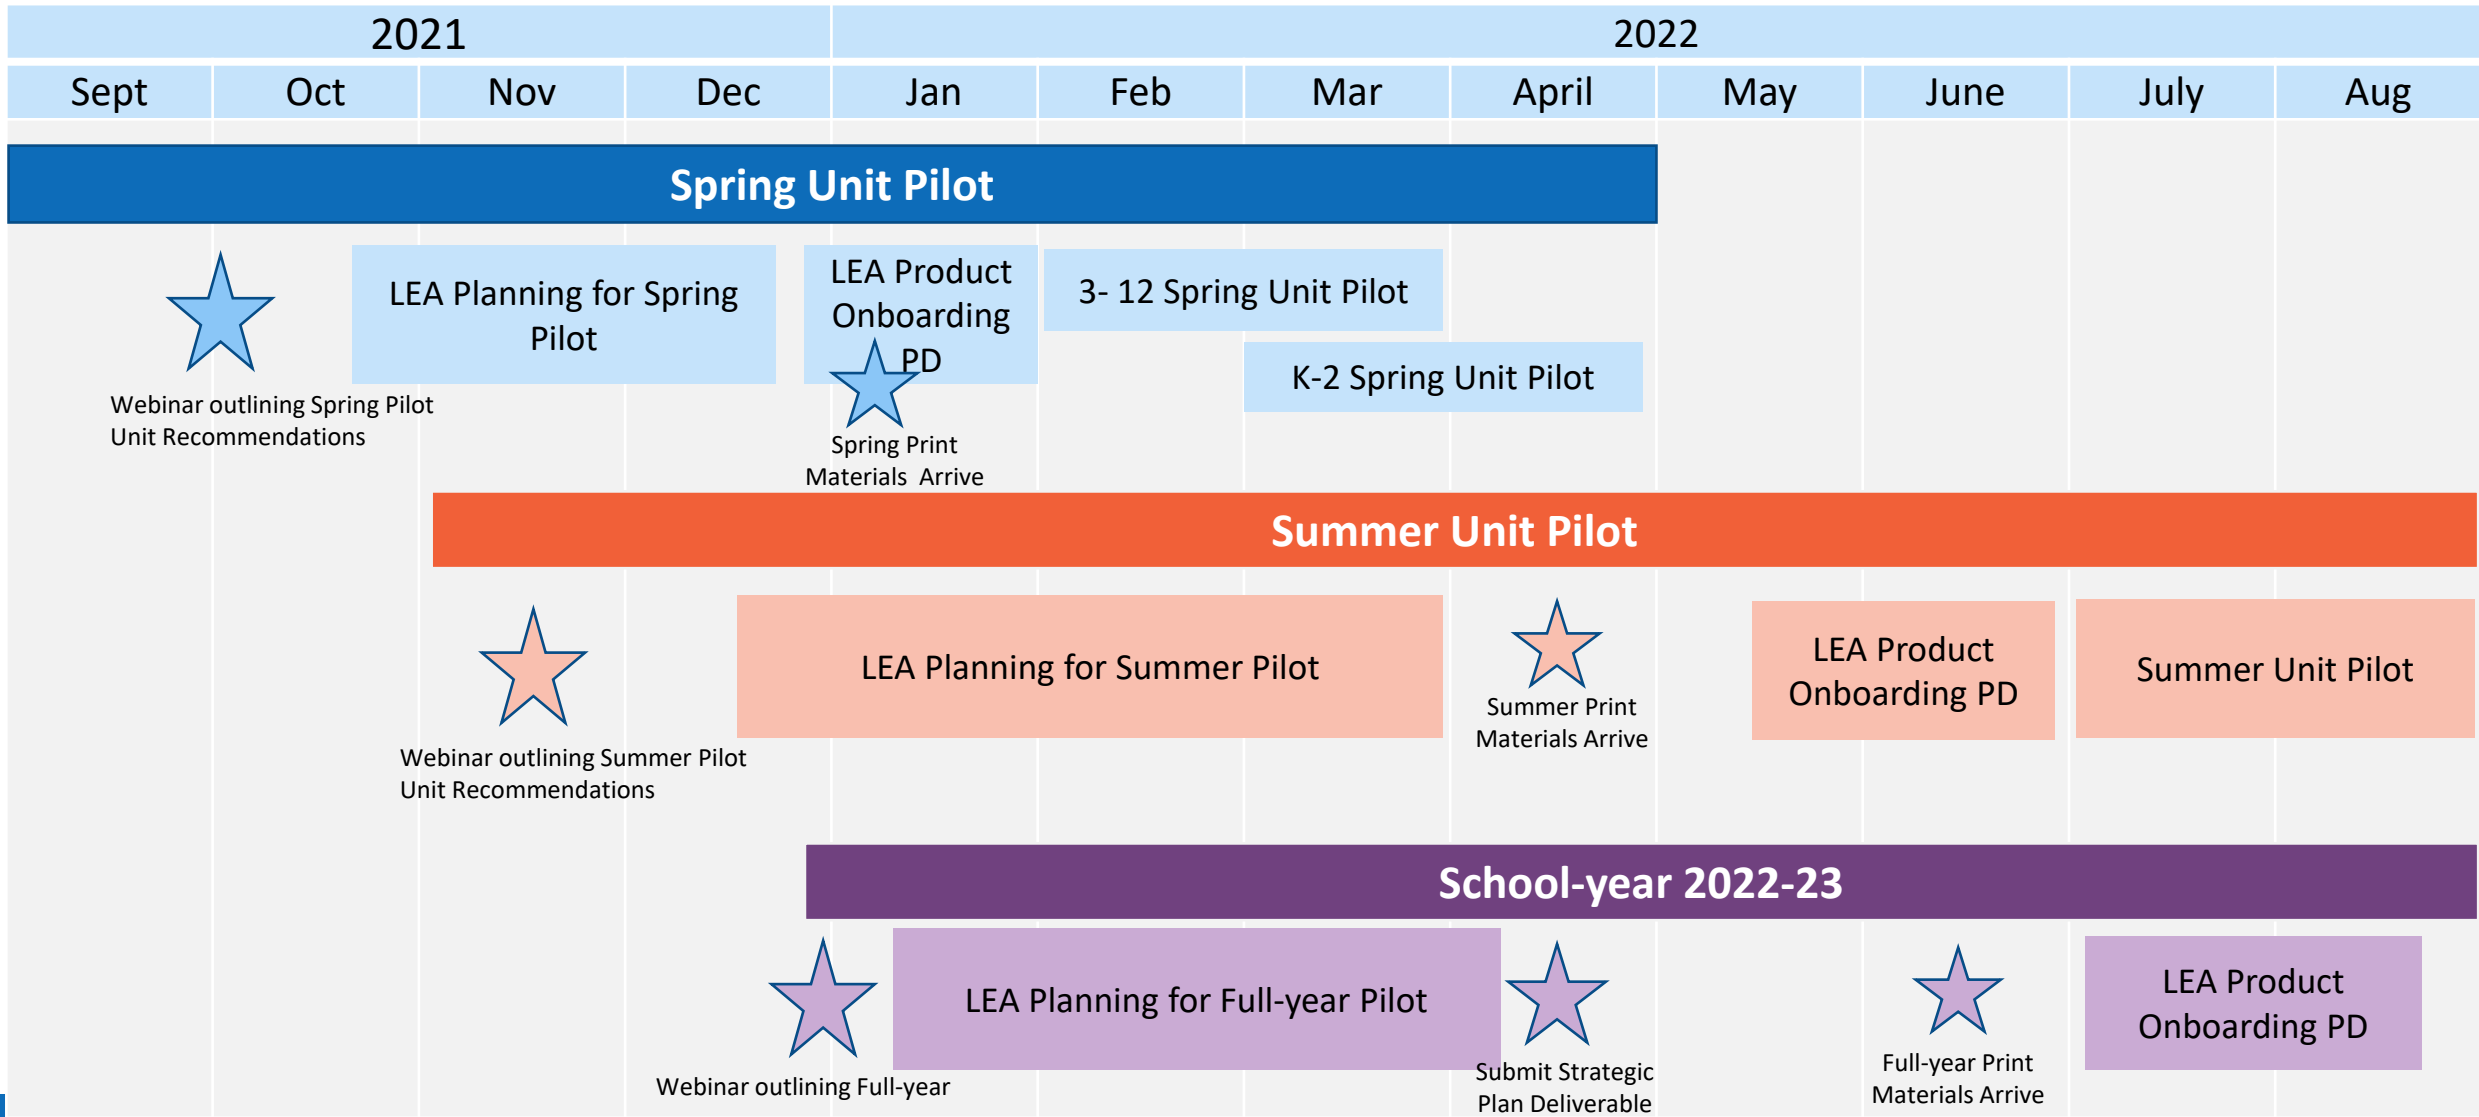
| 2021 | | | | 2022 | | | | | | | |
|---|---|---|---|---|---|---|---|---|---|---|---|
| Sept | Oct | Nov | Dec | Jan | Feb | Mar | April | May | June | July | Aug |

Spring Unit Pilot

LEA Planning for Spring Pilot

LEA Product Onboarding PD

3- 12 Spring Unit Pilot

K-2 Spring Unit Pilot

Webinar outlining Spring Pilot Unit Recommendations

Spring Print Materials Arrive

Summer Unit Pilot

LEA Planning for Summer Pilot

Summer Print Materials Arrive

LEA Product Onboarding PD

Summer Unit Pilot

Webinar outlining Summer Pilot Unit Recommendations

School-year 2022-23

LEA Planning for Full-year Pilot

LEA Product Onboarding PD

Webinar outlining Full-year

Submit Strategic Plan Deliverable

Full-year Print Materials Arrive